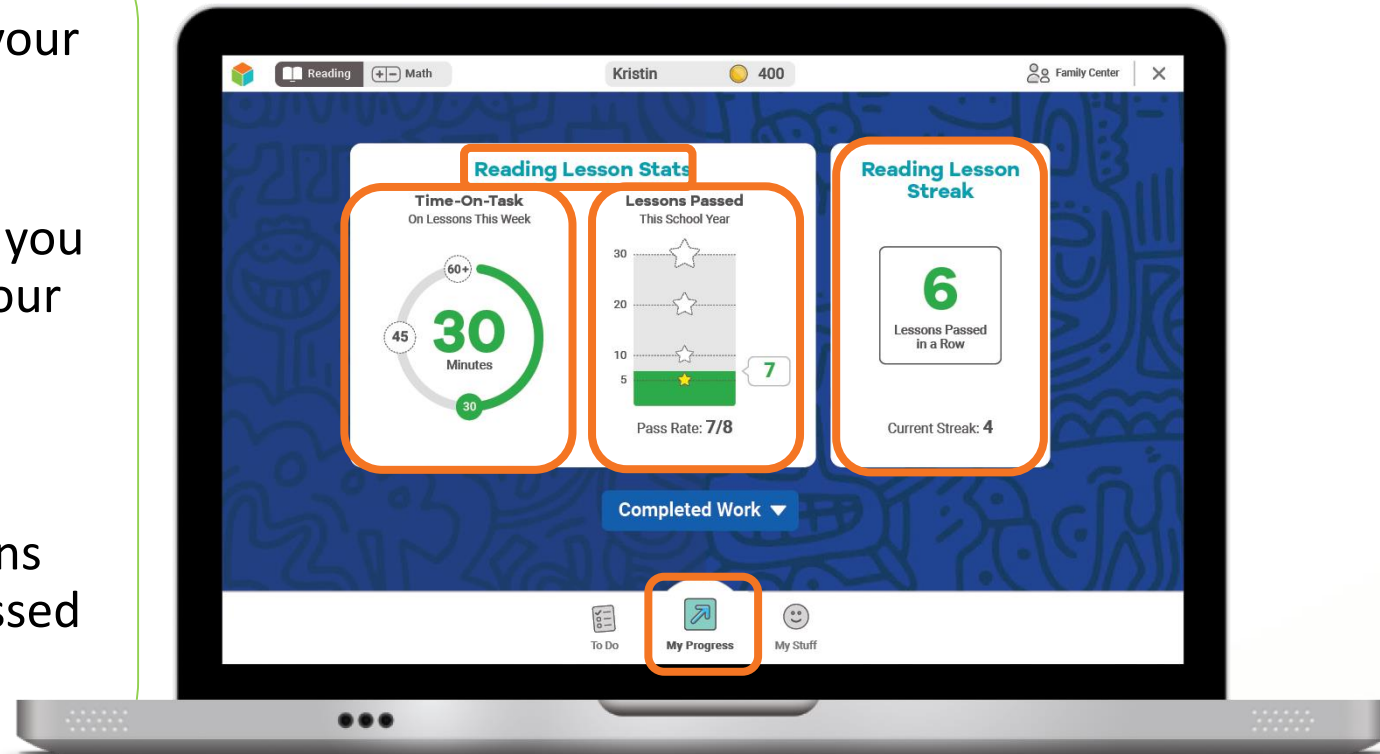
your

you
our

ns
ssed

Reading Math Kristin 400 Family Center ✕

Reading Lesson Stats

Time-On-Task
On Lessons This Week

60+
45
30
Minutes
30

Lessons Passed
This School Year

30
20
10
5
7

Pass Rate: 7/8

Reading Lesson Streak

6
Lessons Passed in a Row

Current Streak: 4

Completed Work

To Do
My Progress
My Stuff